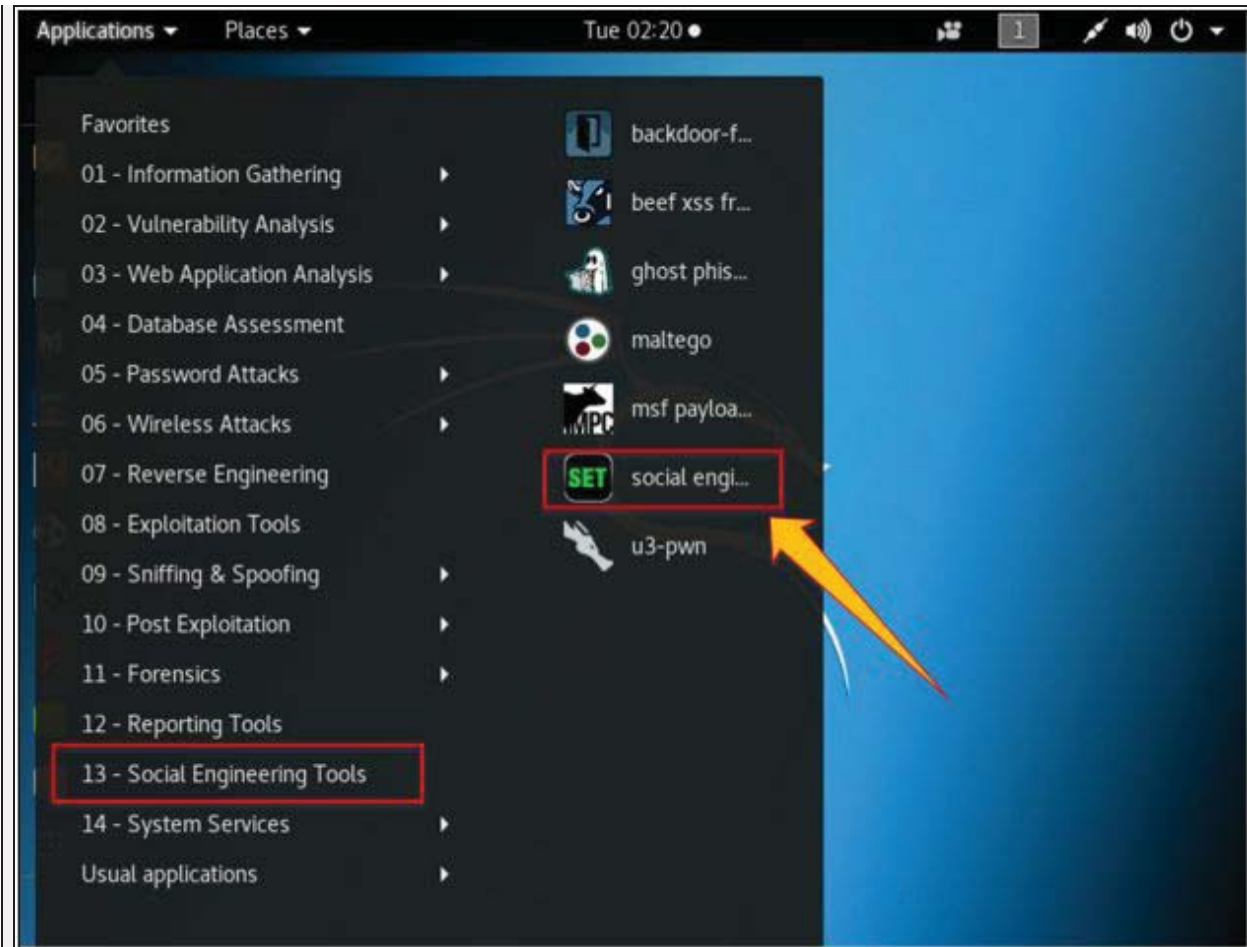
Applications ▾ Places ▾ Tue 02:20 ● 1

Favorites
01 - Information Gathering
02 - Vulnerability Analysis
03 - Web Application Analysis
04 - Database Assessment
05 - Password Attacks
06 - Wireless Attacks
07 - Reverse Engineering
08 - Exploitation Tools
09 - Sniffing & Spoofing
10 - Post Exploitation
11 - Forensics
12 - Reporting Tools
13 - Social Engineering Tools
14 - System Services
Usual applications

backdoor-f...
beef xss fr...
ghost phis...
maltego
MPC msf payloa...
SET social engi...
u3-pwn